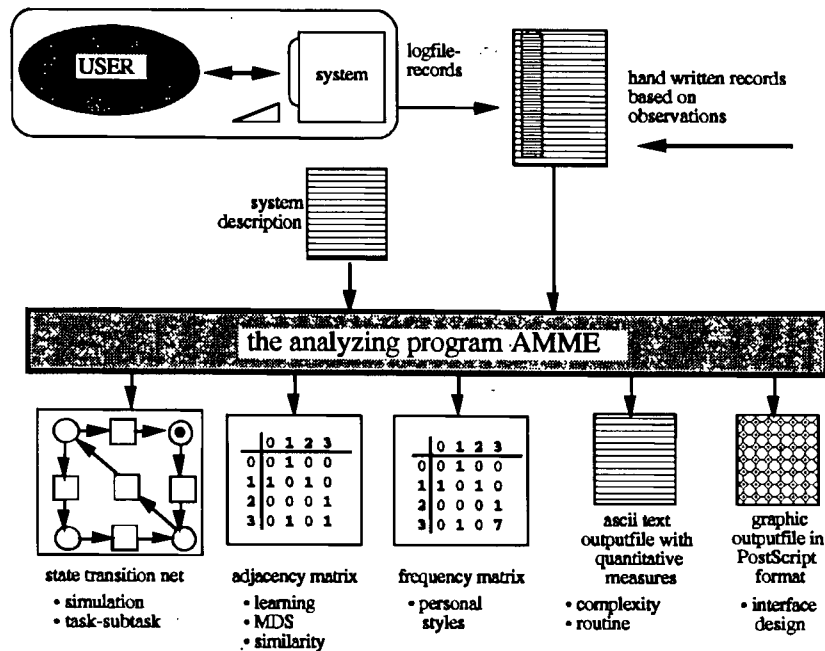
USER

system

logfile-records

hand written records based on observations

system description

the analyzing program AMME

|   | 0 | 1 | 2 | 3 |
|---|---|---|---|---|
| 0 | 0 | 1 | 0 | 0 |
| 1 | 1 | 0 | 1 | 0 |
| 2 | 0 | 0 | 0 | 1 |
| 3 | 0 | 1 | 0 | 1 |

|   | 0 | 1 | 2 | 3 |
|---|---|---|---|---|
| 0 | 0 | 1 | 0 | 0 |
| 1 | 1 | 0 | 1 | 0 |
| 2 | 0 | 0 | 0 | 1 |
| 3 | 0 | 1 | 0 | 7 |

ascii text outputfile with quantitative measures

graphic outputfile in PostScript format

state transition net
• simulation
• task-subtask

adjacency matrix
• learning
• MDS
• similarity

frequency matrix
• personal styles

• complexity
• routine

• interface design